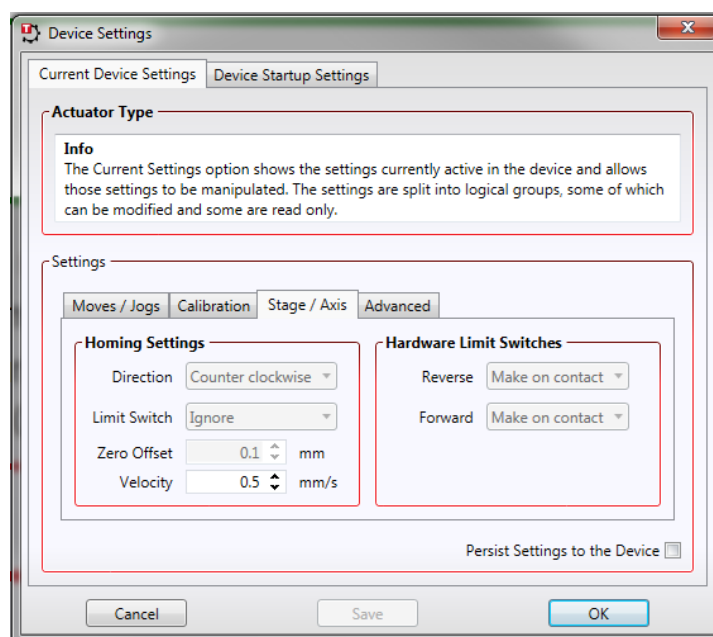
Device Settings

Current Device Settings | Device Startup Settings

Actuator Type

Info
The Current Settings option shows the settings currently active in the device and allows those settings to be manipulated. The settings are split into logical groups, some of which can be modified and some are read only.

Settings

Moves / Jogs | Calibration | Stage / Axis | Advanced

Homing Settings

Direction Counter clockwise

Limit Switch Ignore

Zero Offset 0.1 mm

Velocity 0.5 mm/s

Hardware Limit Switches

Reverse Make on contact

Forward Make on contact

Persist Settings to the Device

Cancel | Save | OK